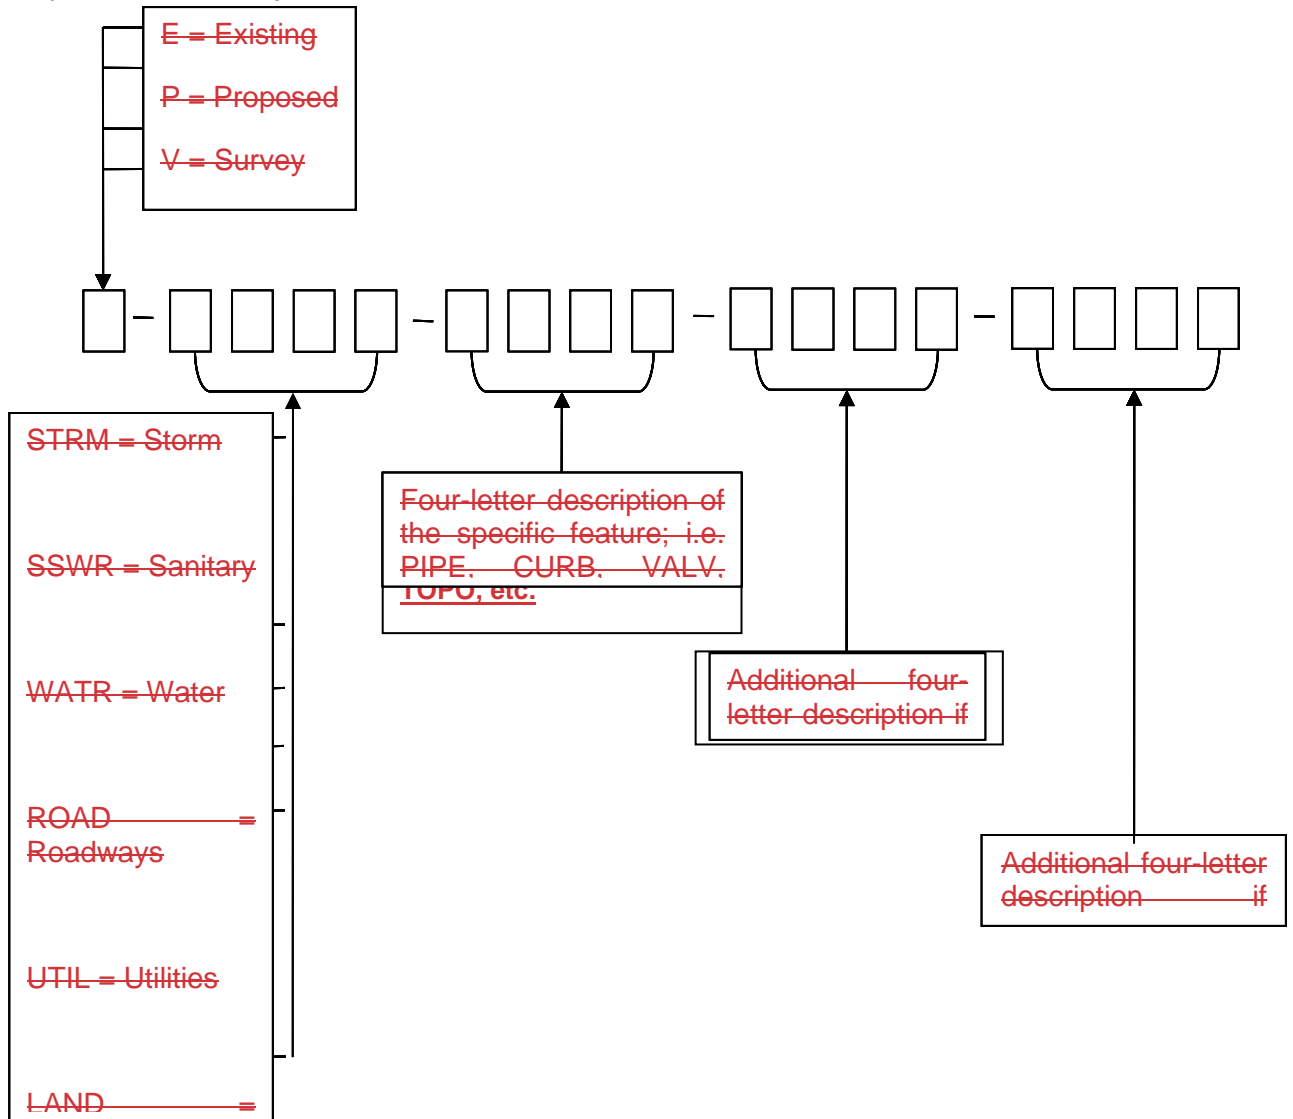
E = Existing

P = Proposed

V = Survey

-

-

-

-

STRM = Storm

SSWR = Sanitary

WATR = Water

ROAD = Roadways

UTIL = Utilities

LAND =

Four-letter description of the specific feature; i.e. PIPE, CURB, VALV, TOPO, etc.

Additional four-letter description if

Additional four-letter description if